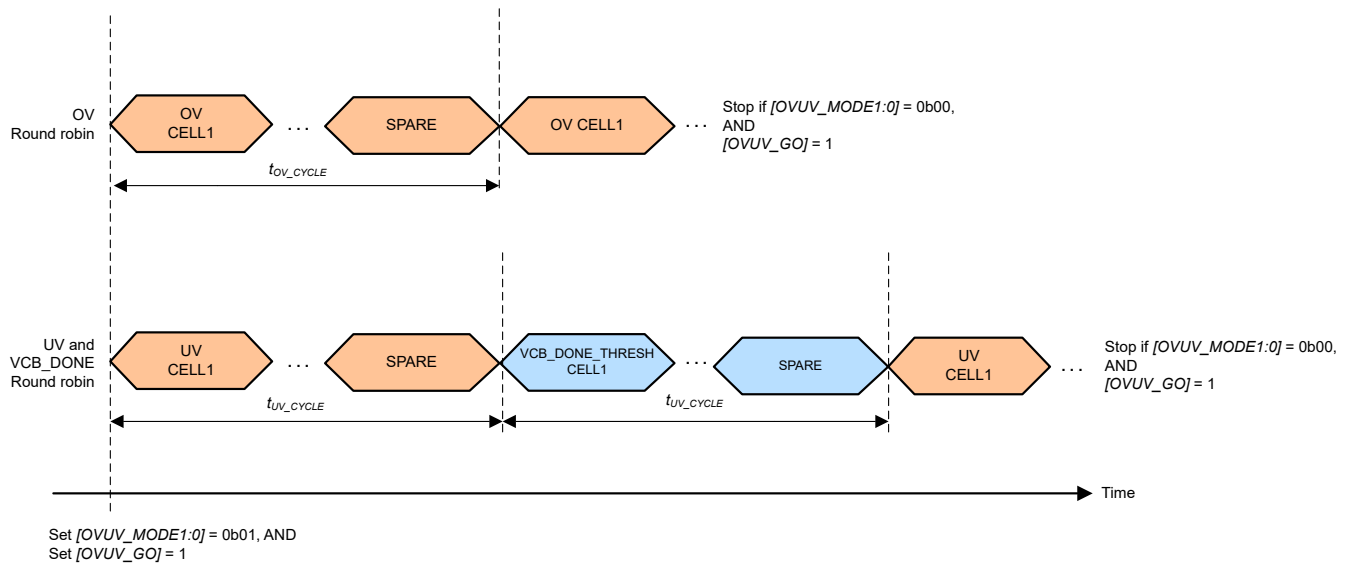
OV
Round robin

OV
CELL1

. . .

SPARE

OV CELL1

. . .

Stop if *[OVUV_MODE1:0]* = 0b00,
AND
*[OVUV_GO]* = 1

$t_{OV\_CYCLE}$

UV and
VCB_DONE
Round robin

UV
CELL1

. . .

SPARE

VCB_DONE_THRESH
CELL1

. . .

SPARE

UV
CELL1

. . .

Stop if *[OVUV_MODE1:0]* = 0b00,
AND
*[OVUV_GO]* = 1

$t_{UV\_CYCLE}$

$t_{UV\_CYCLE}$

Time

Set *[OVUV_MODE1:0]* = 0b01, AND
Set *[OVUV_GO]* = 1